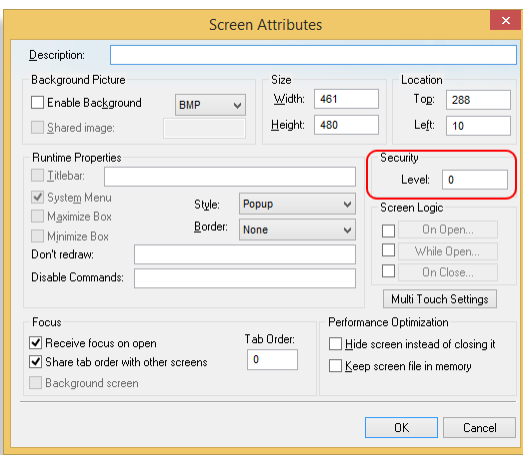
Screen Attributes

Description:

Background Picture
Enable Background
BMP
Shared image:

Size
Width: 461
Height: 480

Location
Top: 288
Left: 10

Runtime Properties
Titlebar:
System Menu
Maximize Box
Minimize Box
Style: Popup
Border: None
Don't redraw:
Disable Commands:

Security
Level: 0

Screen Logic
On Open...
While Open...
On Close...

Multi Touch Settings

Focus
Receive focus on open
Share tab order with other screens
Background screen
Tab Order:
0

Performance Optimization
Hide screen instead of closing it
Keep screen file in memory

OK
Cancel